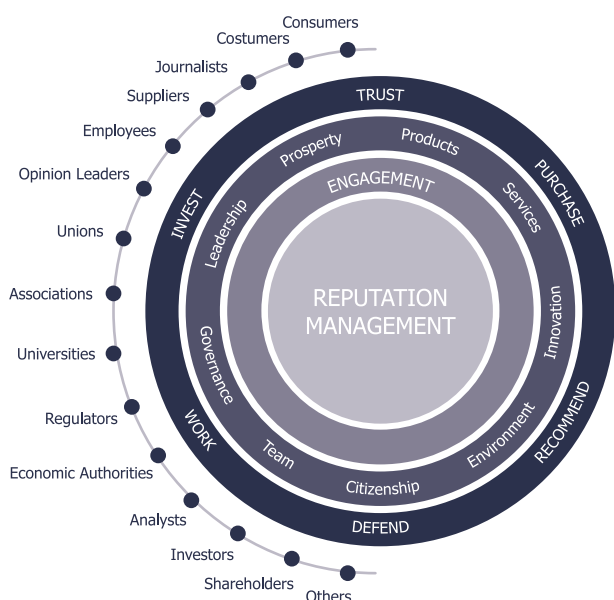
Consumers
Costumers
Journalists
Suppliers
Employees
Opinion Leaders
Unions
Associations
Universities
Regulators
Economic Authorities
Analysts
Investors
Shareholders
Others

TRUST
PURCHASE
RECOMMEND
DEFEND
WORK
INVEST

Prosperity
Products
Services
Innovation
Environment
Citizenship
Team
Governance
Leadership

ENGAGEMENT

REPUTATION MANAGEMENT